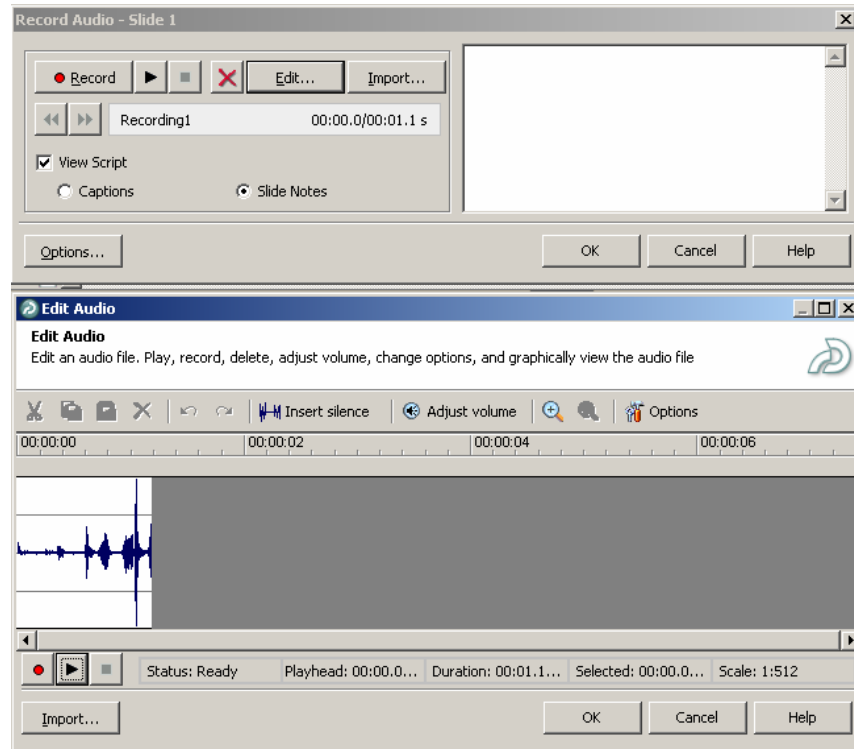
Record Audio - Slide 1

Record

Edit...

Import...

Recording1

00:00.0/00:01.1 s

View Script

Captions

Slide Notes

Options...

OK

Cancel

Help

Edit Audio

Edit Audio

Edit an audio file. Play, record, delete, adjust volume, change options, and graphically view the audio file

Insert silence

Adjust volume

Options

00:00:00

00:00:02

00:00:04

00:00:06

Status: Ready

Playhead: 00:00.0...

Duration: 00:01.1...

Selected: 00:00.0...

Scale: 1:512

Import...

OK

Cancel

Help